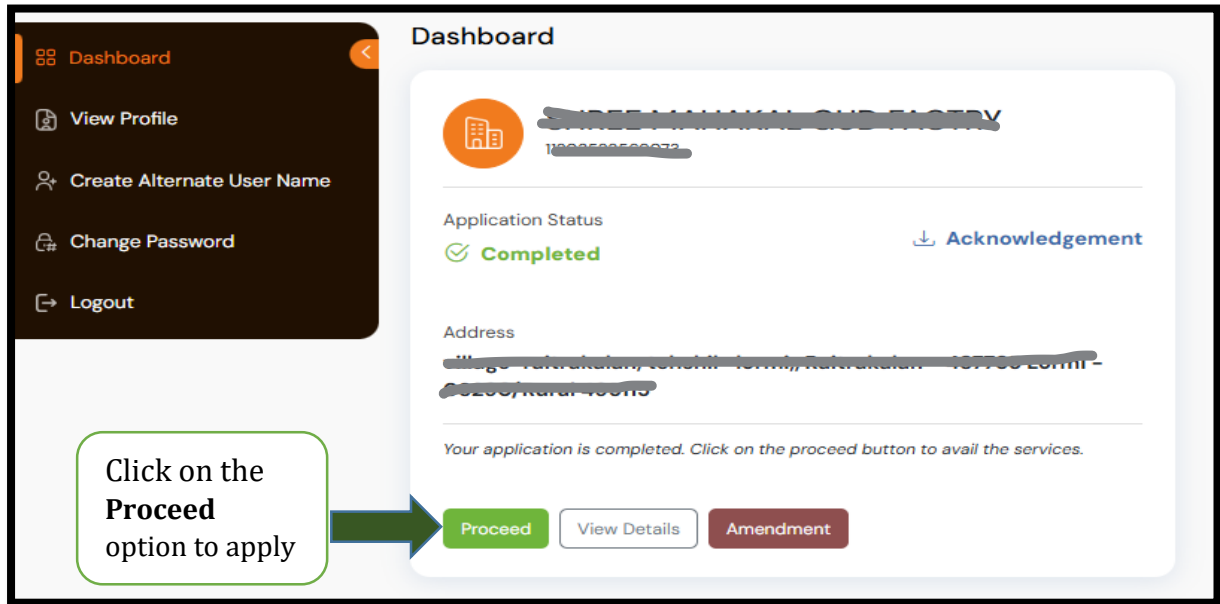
Dashboard

View Profile

Create Alternate User Name

Change Password

Logout

Dashboard

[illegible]

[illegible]

Application Status

Completed

Acknowledgement

Address

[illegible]

Your application is completed. Click on the proceed button to avail the services.

Click on the **Proceed** option to apply

Proceed

View Details

Amendment